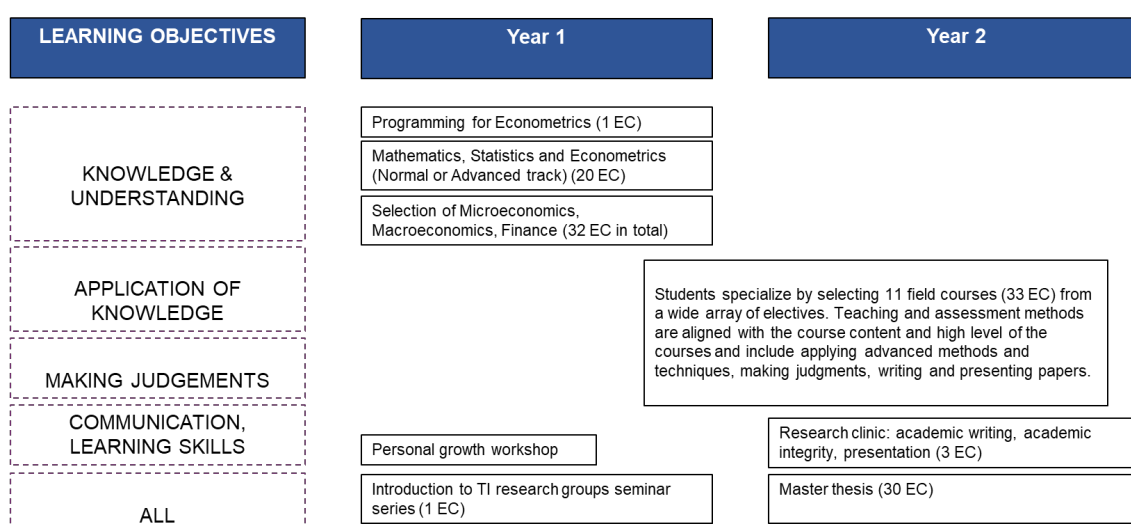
LEARNING OBJECTIVES

Year 1

Year 2

KNOWLEDGE & UNDERSTANDING

Programming for Econometrics (1 EC)

Mathematics, Statistics and Econometrics (Normal or Advanced track) (20 EC)

Selection of Microeconomics, Macroeconomics, Finance (32 EC in total)

APPLICATION OF KNOWLEDGE

MAKING JUDGEMENTS

Students specialize by selecting 11 field courses (33 EC) from a wide array of electives. Teaching and assessment methods are aligned with the course content and high level of the courses and include applying advanced methods and techniques, making judgments, writing and presenting papers.

COMMUNICATION, LEARNING SKILLS

Personal growth workshop

Research clinic: academic writing, academic integrity, presentation (3 EC)

ALL

Introduction to TI research groups seminar series (1 EC)

Master thesis (30 EC)